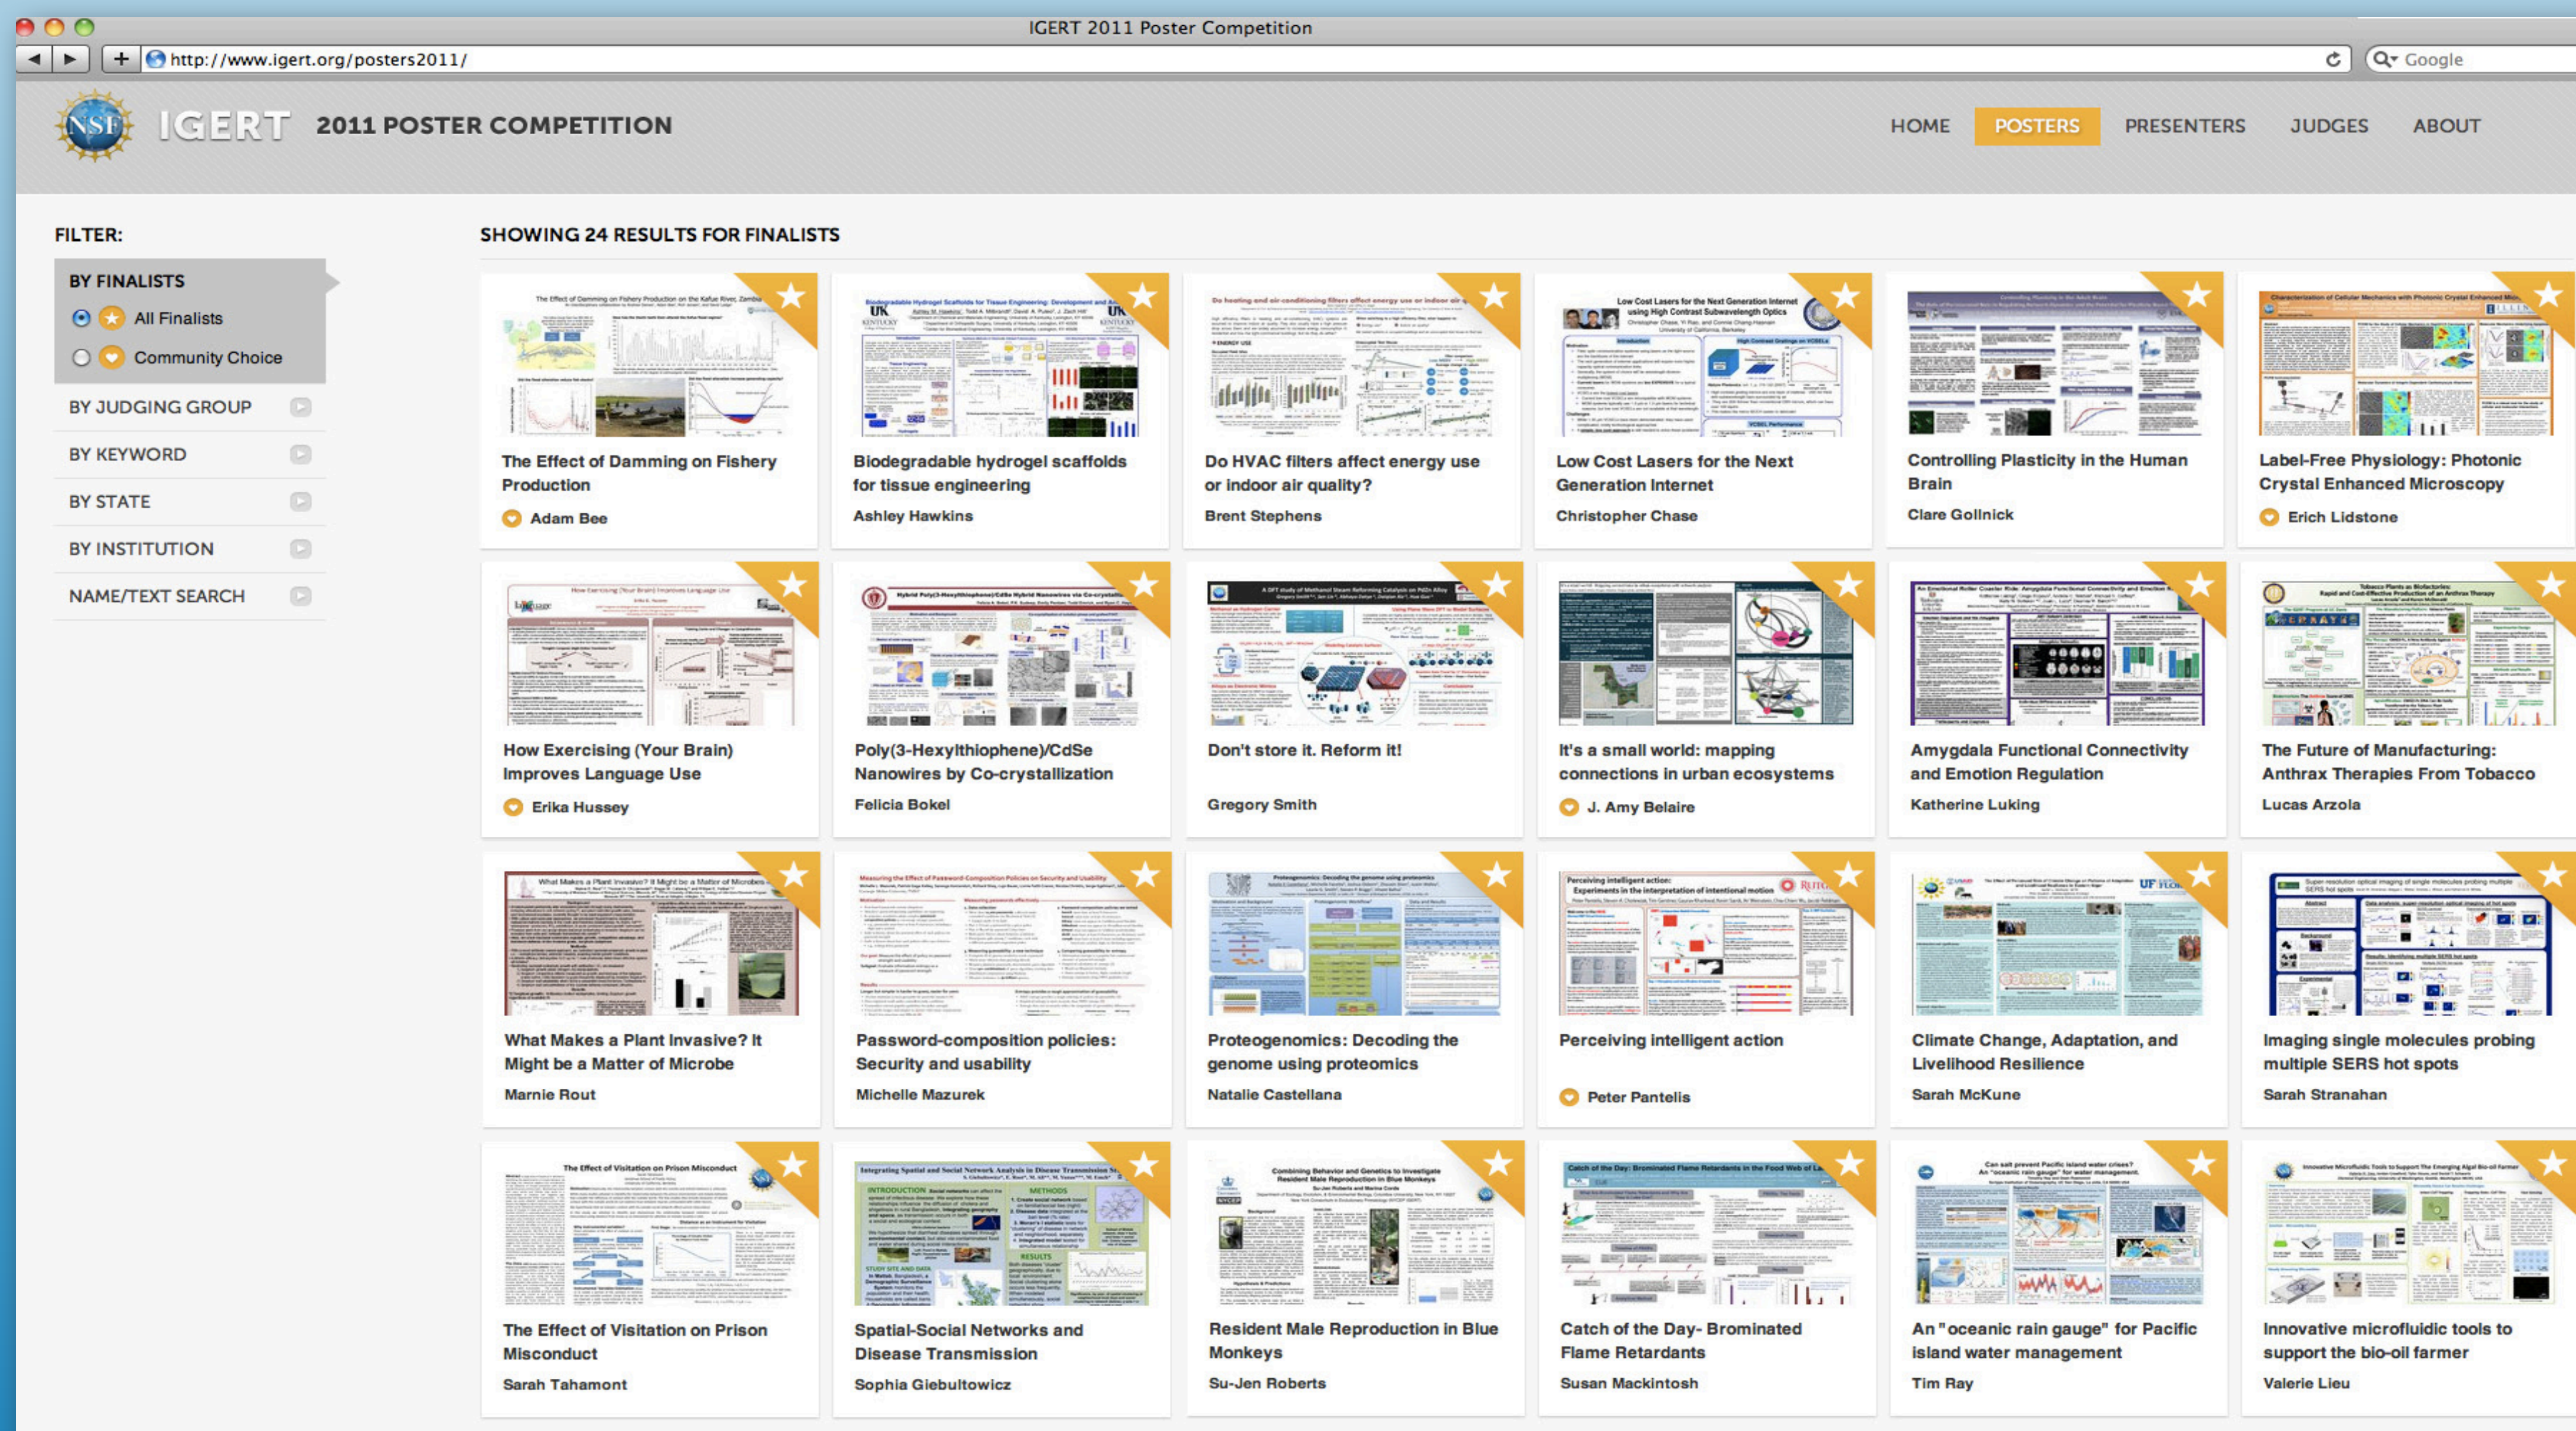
IGERT 2011 Poster Competition

http://www.igert.org/posters2011/

Google

NSF IGERT 2011 POSTER COMPETITION

HOME POSTERS PRESENTERS JUDGES ABOUT

FILTER:

BY FINALISTS
All Finalists
Community Choice
BY JUDGING GROUP
BY KEYWORD
BY STATE
BY INSTITUTION
NAME/TEXT SEARCH

SHOWING 24 RESULTS FOR FINALISTS

The Effect of Damming on Fishery Production
Adam Bee

Biodegradable hydrogel scaffolds for tissue engineering
Ashley Hawkins

Do HVAC filters affect energy use or indoor air quality?
Brent Stephens

Low Cost Lasers for the Next Generation Internet
Christopher Chase

Controlling Plasticity in the Human Brain
Clare Gollnick

Label-Free Physiology: Photonic Crystal Enhanced Microscopy
Erich Lidstone

How Exercising (Your Brain) Improves Language Use
Erika Hussey

Poly(3-Hexylthiophene)/CdSe Nanowires by Co-crystallization
Felicia Bokel

Don't store it. Reform it!
Gregory Smith

It's a small world: mapping connections in urban ecosystems
J. Amy Belaire

Amygdala Functional Connectivity and Emotion Regulation
Katherine Luking

The Future of Manufacturing: Anthrax Therapies From Tobacco
Lucas Arzola

What Makes a Plant Invasive? It Might be a Matter of Microbe
Marnie Rout

Password-composition policies: Security and usability
Michelle Mazurek

Proteogenomics: Decoding the genome using proteomics
Natalie Castellana

Perceiving intelligent action
Peter Pantelis

Climate Change, Adaptation, and Livelihood Resilience
Sarah McKune

Imaging single molecules probing multiple SERS hot spots
Sarah Stranahan

The Effect of Visitation on Prison Misconduct
Sarah Tahamont

Spatial-Social Networks and Disease Transmission
Sophia Giebultowicz

Resident Male Reproduction in Blue Monkeys
Su-Jen Roberts

Catch of the Day- Brominated Flame Retardants
Susan Mackintosh

An "oceanic rain gauge" for Pacific island water management
Tim Ray

Innovative microfluidic tools to support the bio-oil farmer
Valerie Lieu